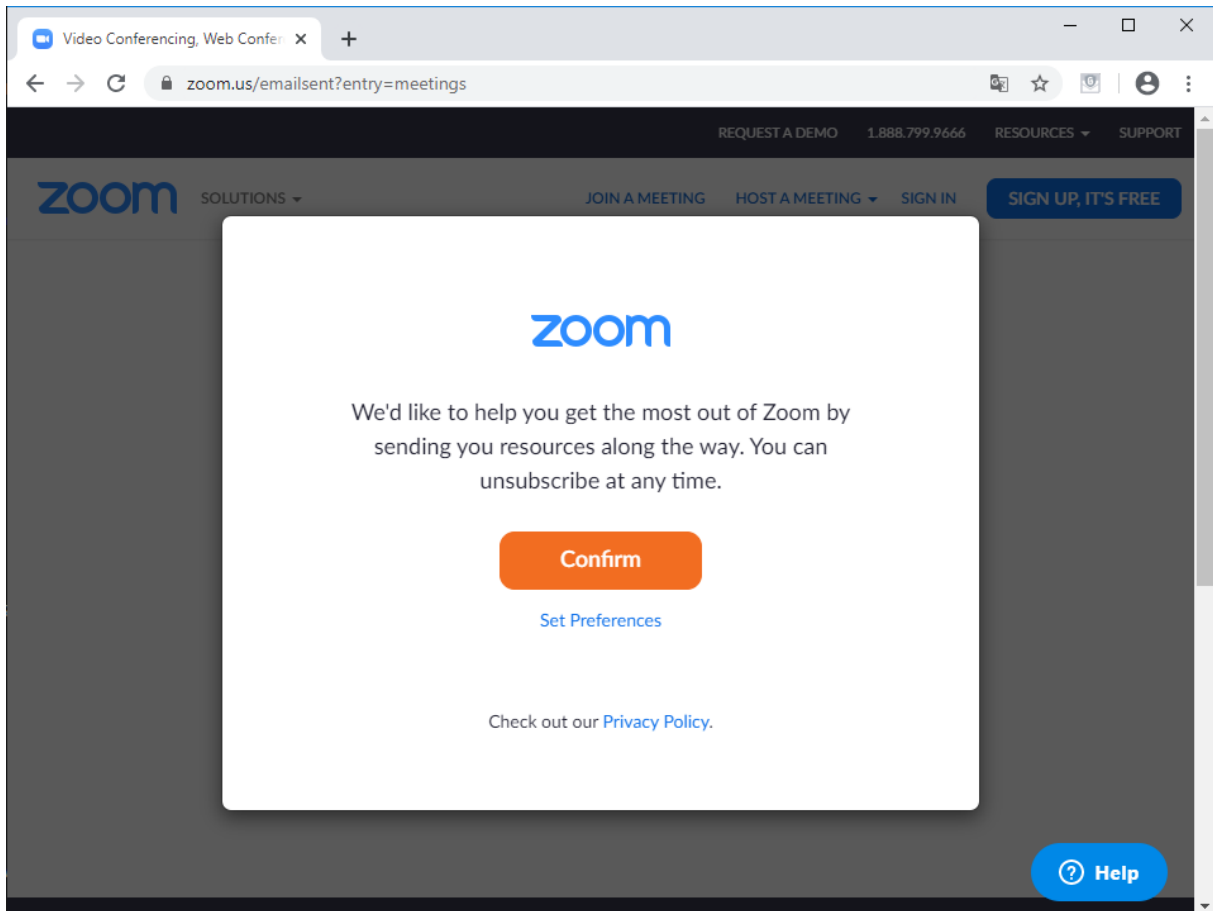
Video Conferencing, Web Confe

zoom.us/emailsent?entry=meetings

REQUEST A DEMO 1.888.799.9666 RESOURCES SUPPORT

zoom SOLUTIONS JOIN A MEETING HOST A MEETING SIGN IN SIGN UP, IT'S FREE

zoom

We'd like to help you get the most out of Zoom by sending you resources along the way. You can unsubscribe at any time.

Confirm

Set Preferences

Check out our Privacy Policy.

Help